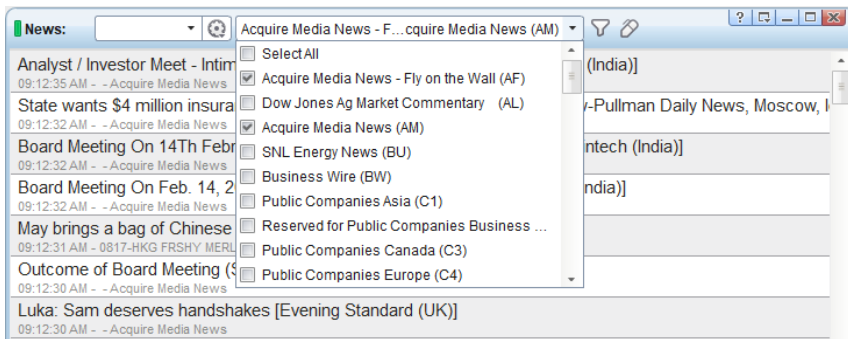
News:

Acquire Media News - F…cquire Media News (AM)

? 

Select All
Acquire Media News - Fly on the Wall (AF)
Dow Jones Ag Market Commentary (AL)
Acquire Media News (AM)
SNL Energy News (BU)
Business Wire (BW)
Public Companies Asia (C1)
Reserved for Public Companies Business …
Public Companies Canada (C3)
Public Companies Europe (C4)

Analyst / Investor Meet - Intim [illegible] (India)]
09:12:35 AM - - Acquire Media News

State wants $4 million insura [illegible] -Pullman Daily News, Moscow, I
09:12:32 AM - - Acquire Media News

Board Meeting On 14Th Febr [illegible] ntech (India)]
09:12:32 AM - - Acquire Media News

Board Meeting On Feb. 14, 2 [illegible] ndia)]
09:12:32 AM - - Acquire Media News

May brings a bag of Chinese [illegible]
09:12:31 AM - 0817-HKG FRSHY MERL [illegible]

Outcome of Board Meeting ( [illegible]
09:12:30 AM - - Acquire Media News

Luka: Sam deserves handshakes [Evening Standard (UK)]
09:12:30 AM - - Acquire Media News